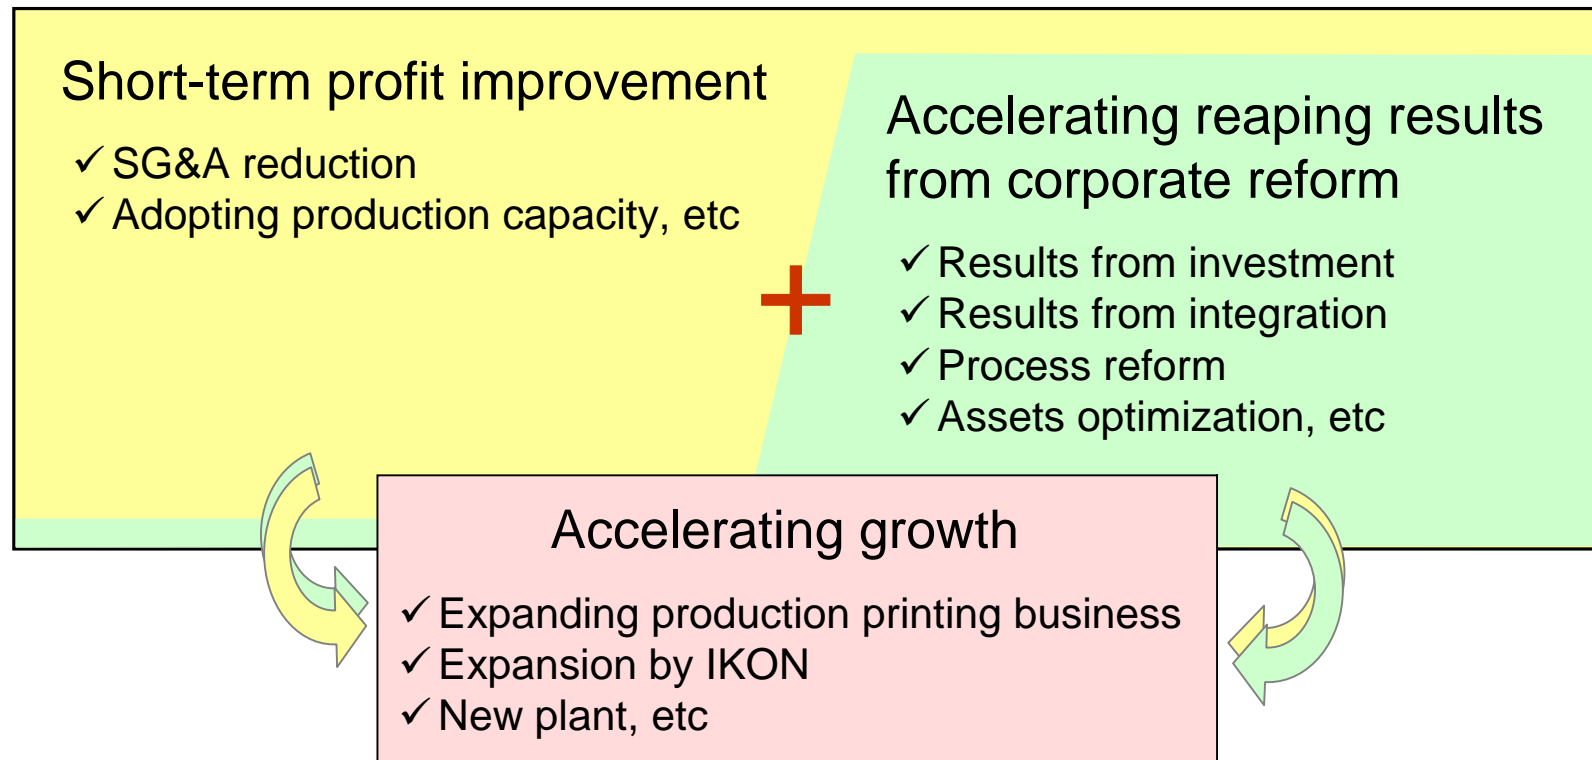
Short-term profit improvement

✓SG&A reduction
✓Adopting production capacity, etc

+

Accelerating reaping results from corporate reform

✓Results from investment
✓Results from integration
✓Process reform
✓Assets optimization, etc

Accelerating growth

✓Expanding production printing business
✓Expansion by IKON
✓New plant, etc